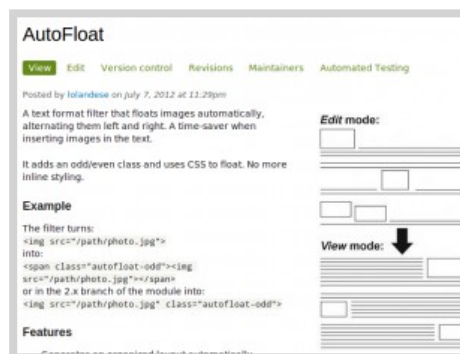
AutoFloat

View Edit Version control Revisions Maintainers Automated Testing

Posted by lolandese on July 7, 2012 at 11:29pm

A text format filter that floats images automatically, alternating them left and right. A time-saver when inserting images in the text.

It adds an odd/even class and uses CSS to float. No more inline styling.

Example

The filter turns:
<img src="/path/photo.jpg">
into:
<span class="autofloat-odd"><img src="/path/photo.jpg"></span>
or in the 2.x branch of the module into:
<img src="/path/photo.jpg" class="autofloat-odd">

Features

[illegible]

Edit mode:

View mode: